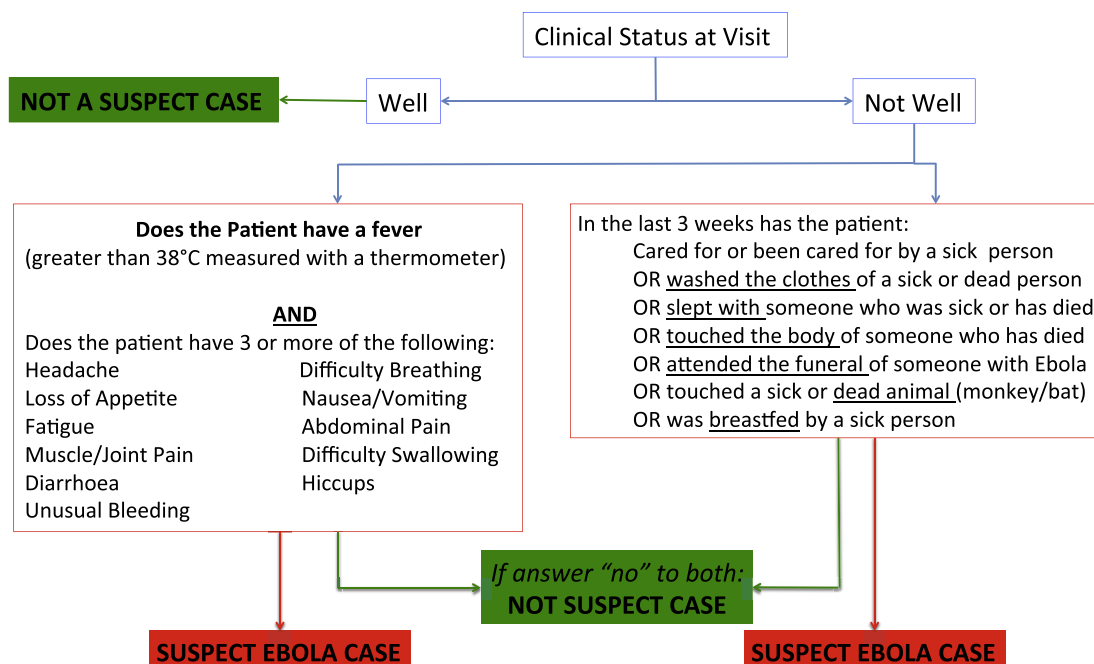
Clinical Status at Visit

NOT A SUSPECT CASE

Well

Not Well

**Does the Patient have a fever**
(greater than 38°C measured with a thermometer)

**AND**
Does the patient have 3 or more of the following:

Headache
Loss of Appetite
Fatigue
Muscle/Joint Pain
Diarrhoea
Unusual Bleeding

Difficulty Breathing
Nausea/Vomiting
Abdominal Pain
Difficulty Swallowing
Hiccups

In the last 3 weeks has the patient:
Cared for or been cared for by a sick person
OR washed the clothes of a sick or dead person
OR slept with someone who was sick or has died
OR touched the body of someone who has died
OR attended the funeral of someone with Ebola
OR touched a sick or dead animal (monkey/bat)
OR was breastfed by a sick person

*If answer "no" to both:*
NOT SUSPECT CASE

SUSPECT EBOLA CASE

SUSPECT EBOLA CASE